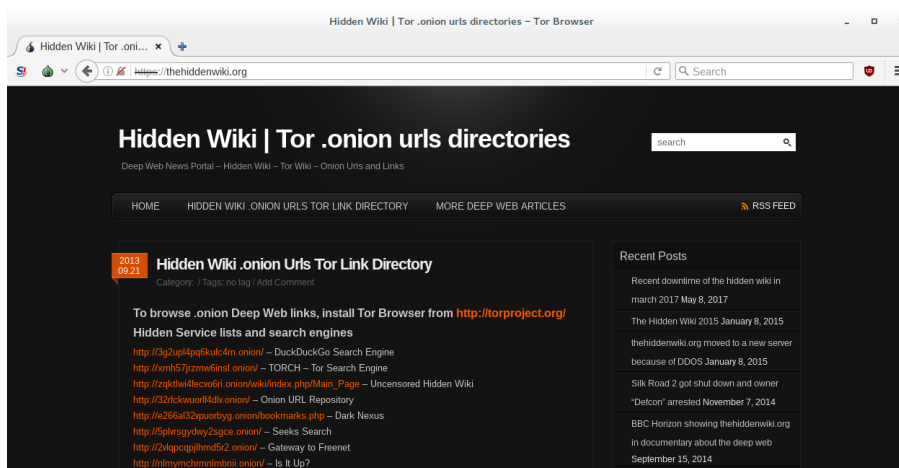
Hidden Wiki | Tor .onion urls directories – Tor Browser

Hidden Wiki | Tor .oni... ×

https://thehiddenwiki.org

Search

Hidden Wiki | Tor .onion urls directories

Deep Web News Portal – Hidden Wiki – Tor Wiki – Onion Urls and Links

search

HOME HIDDEN WIKI .ONION URLS TOR LINK DIRECTORY MORE DEEP WEB ARTICLES RSS FEED

2013 09.21

Hidden Wiki .onion Urls Tor Link Directory

Category: / Tags: no tag / Add Comment

To browse .onion Deep Web links, install Tor Browser from http://torproject.org/

Hidden Service lists and search engines

http://3g2upl4pq6kufc4m.onion/ – DuckDuckGo Search Engine
http://xmh57jrzrnw6insl.onion/ – TORCH – Tor Search Engine
http://zqktlwi4fecvo6ri.onion/wiki/index.php/Main_Page – Uncensored Hidden Wiki
http://32rfckwuorlf4dlv.onion/ – Onion URL Repository
http://e266al32vpuorbyg.onion/bookmarks.php – Dark Nexus
http://5plvrsgydwy2sgce.onion/ – Seeks Search
http://2vlqpcqpjlhmd5r2.onion/ – Gateway to Freenet
http://nlmymchrmnlmbnii.onion/ – Is It Up?

Recent Posts

Recent downtime of the hidden wiki in march 2017 May 8, 2017

The Hidden Wiki 2015 January 8, 2015

thehiddenwiki.org moved to a new server because of DDOS January 8, 2015

Silk Road 2 got shut down and owner "Defcon" arrested November 7, 2014

BBC Horizon showing thehiddenwiki.org in documentary about the deep web September 15, 2014